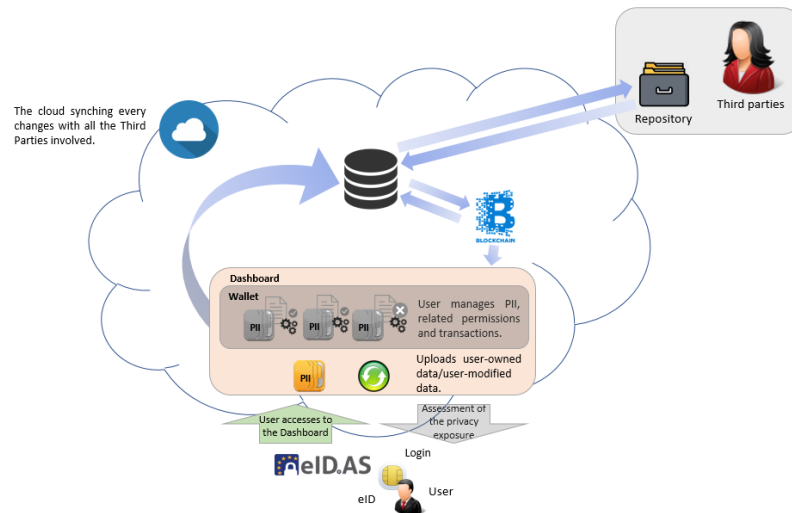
The cloud synching every changes with all the Third Parties involved.

Repository

Third parties

BLOCKCHAIN

Dashboard

Wallet

PII

PII

PII

User manages PII, related permissions and transactions.

PII

Uploads user-owned data/user-modified data.

User accesses to the Dashboard

Assessment of the privacy exposure

eID.AS

Login

eID

User